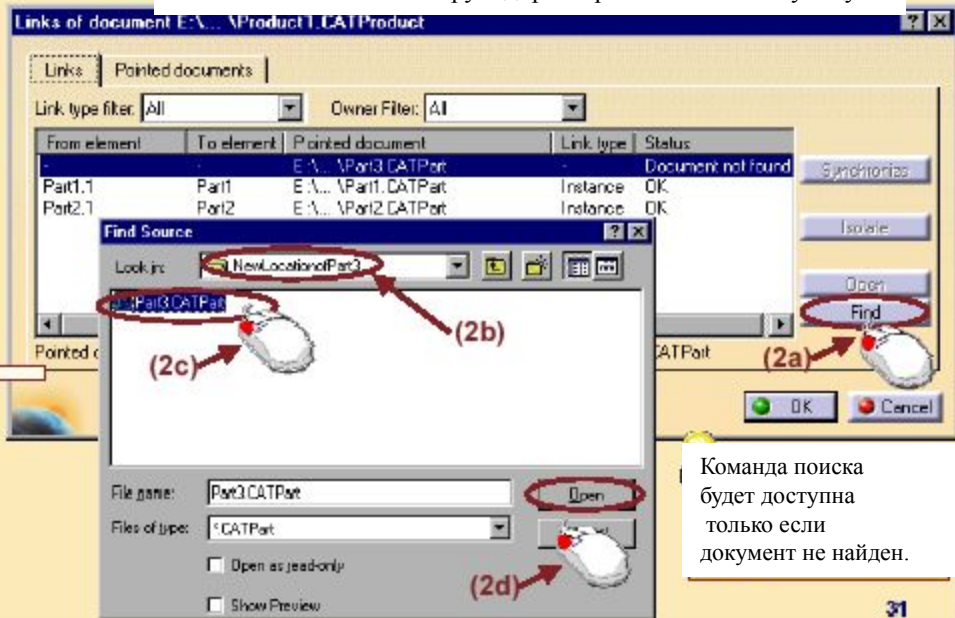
Links of document E:\... \Product1.CATProduct

Links | Pointed documents

Link type filter: All
Owner Filter: All

| From element | To element | Pointed document | Link type | Status |
|---|---|---|---|---|
| - | - | E:\... \Part3.CATPart | - | Document not found |
| Part1.1 | Part1 | E:\... \Part1.CATPart | Instance | OK |
| Part2.1 | Part2 | E:\... \Part2.CATPart | Instance | OK |

Synchronize
Isolate
Open
Find

Pointed d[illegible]
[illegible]CATPart

OK
Cancel

Find Source

Look in: NewLocationofPart3

Part3.CATPart

(2b)
(2c)
(2a)

File name: Part3.CATPart
Open
Files of type: *.CATPart
Cancel
Open as read-only
Show Preview

(2d)

Команда поиска будет доступна только если документ не найден.

31